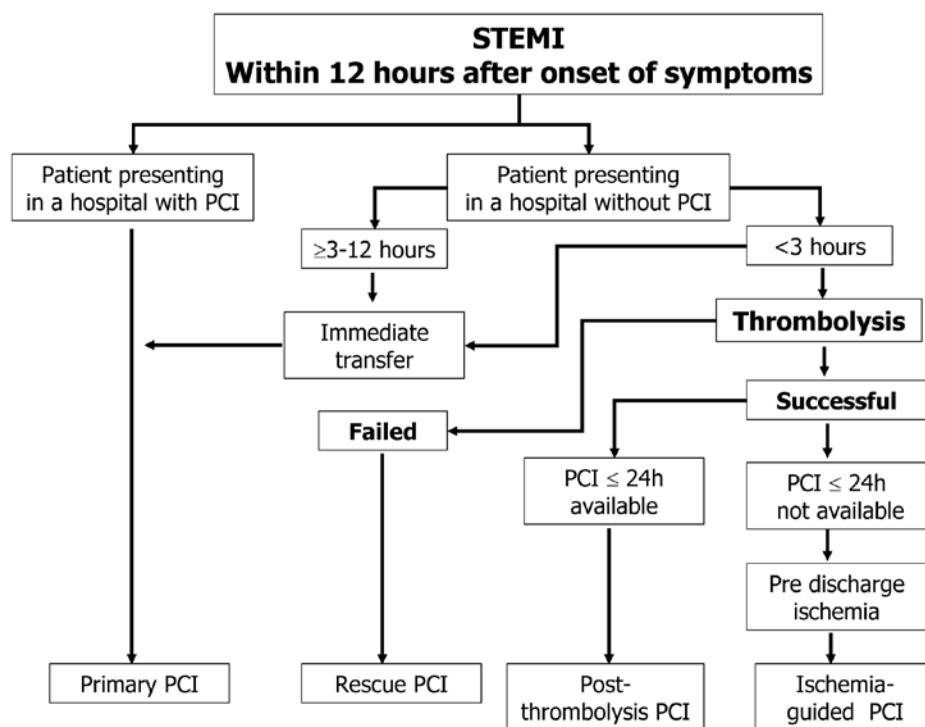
STEMI
Within 12 hours after onset of symptoms

Patient presenting in a hospital with PCI

Patient presenting in a hospital without PCI

$\geq$3-12 hours

<3 hours

Immediate transfer

Thrombolysis

Successful

Failed

PCI $\leq$ 24h available

PCI $\leq$ 24h not available

Pre discharge ischemia

Primary PCI

Rescue PCI

Post-thrombolysis PCI

Ischemia-guided PCI